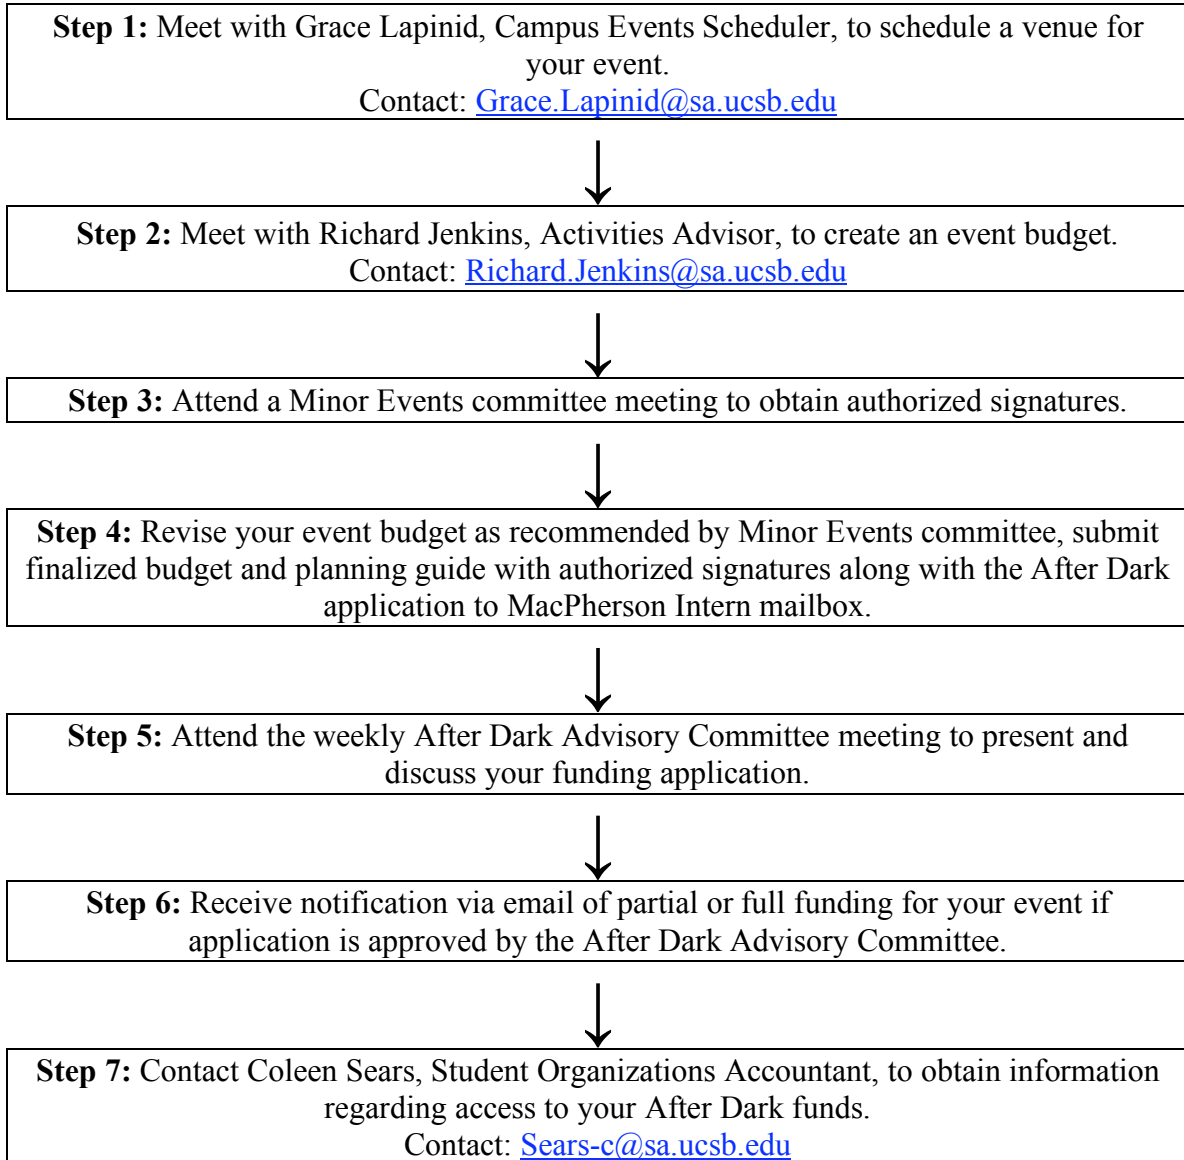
**Step 1:** Meet with Grace Lapinid, Campus Events Scheduler, to schedule a venue for your event.
Contact: Grace.Lapinid@sa.ucsb.edu

**Step 2:** Meet with Richard Jenkins, Activities Advisor, to create an event budget.
Contact: Richard.Jenkins@sa.ucsb.edu

**Step 3:** Attend a Minor Events committee meeting to obtain authorized signatures.

**Step 4:** Revise your event budget as recommended by Minor Events committee, submit finalized budget and planning guide with authorized signatures along with the After Dark application to MacPherson Intern mailbox.

**Step 5:** Attend the weekly After Dark Advisory Committee meeting to present and discuss your funding application.

**Step 6:** Receive notification via email of partial or full funding for your event if application is approved by the After Dark Advisory Committee.

**Step 7:** Contact Coleen Sears, Student Organizations Accountant, to obtain information regarding access to your After Dark funds.
Contact: Sears-c@sa.ucsb.edu